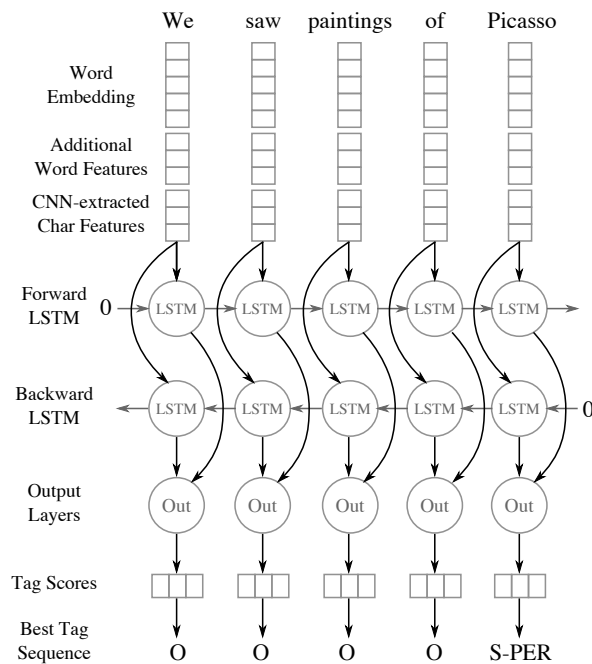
We saw paintings of Picasso

Word Embedding

Additional Word Features

CNN-extracted Char Features

Forward LSTM

0

LSTM LSTM LSTM LSTM LSTM

Backward LSTM

LSTM LSTM LSTM LSTM LSTM

0

Output Layers

Out Out Out Out Out

Tag Scores

Best Tag Sequence

O O O O S-PER